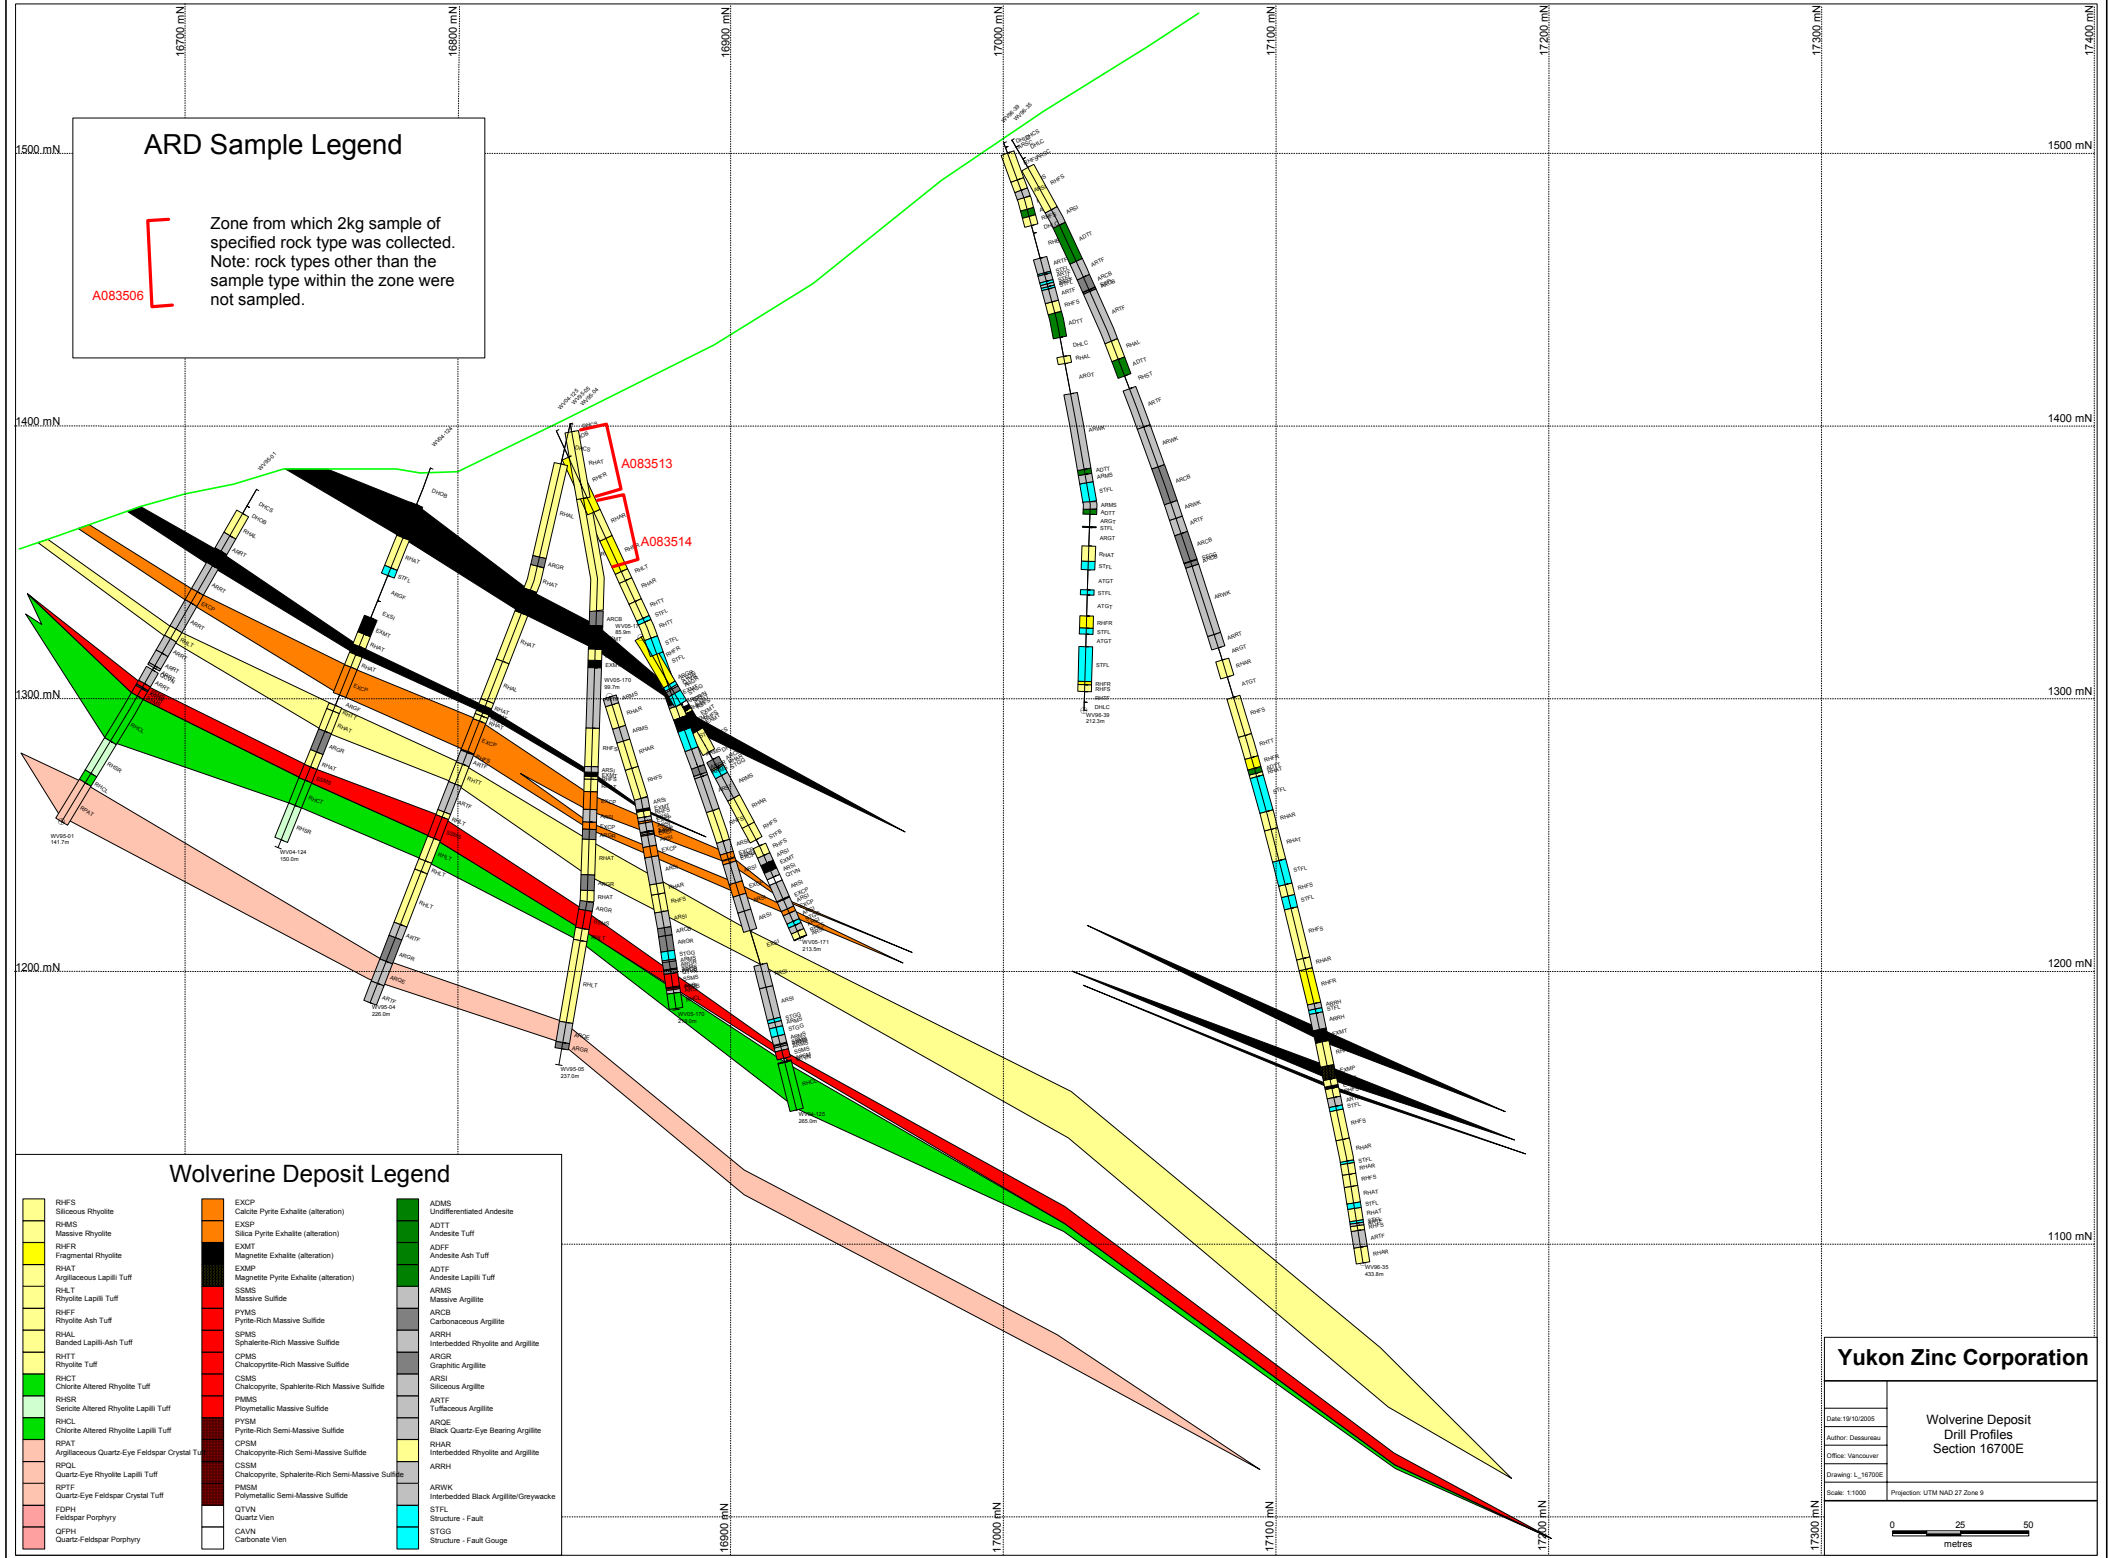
16700 mN 16800 mN 16900 mN 17000 mN 17100 mN 17200 mN 17300 mN 17400 mN

1500 mN 1500 mN
1400 mN 1400 mN
1300 mN 1300 mN
1200 mN 1200 mN
1100 mN

ARD Sample Legend

A083506

Zone from which 2kg sample of specified rock type was collected. Note: rock types other than the sample type within the zone were not sampled.

A083513
A083514

WV95-01 141.7m
WV04-124 150.0m
WV95-04 226.0m
WV95-05 237.0m
WV05-170 99.7m
WV05-171 213.5m
WV96-39 212.3m
WV96-35 433.8m

Wolverine Deposit Legend

| | | | | | |
|---|---|---|---|---|---|
| RHFS | Siliceous Rhyolite | EXCP | Calcite Pyrite Exhalite (alteration) | ADMS | Undifferentiated Andesite |
| RHMS | Massive Rhyolite | EXSP | Silica Pyrite Exhalite (alteration) | ADTT | Andesite Tuff |
| RHFR | Fragmental Rhyolite | EXMT | Magnetite Exhalite (alteration) | ADFF | Andesite Ash Tuff |
| RHAT | Argillaceous Lapilli Tuff | EXMP | Magnetite Pyrite Exhalite (alteration) | ADTF | Andesite Lapilli Tuff |
| RHLT | Rhyolite Lapilli Tuff | SSMS | Massive Sulfide | ARMS | Massive Argillite |
| RHFF | Rhyolite Ash Tuff | PYMS | Pyrite-Rich Massive Sulfide | ARCB | Carbonaceous Argillite |
| RHAL | Banded Lapilli-Ash Tuff | SPMS | Sphalerite-Rich Massive Sulfide | ARRH | Interbedded Rhyolite and Argillite |
| RHTT | Rhyolite Tuff | CPMS | Chalcopyrite-Rich Massive Sulfide | ARGR | Graphitic Argillite |
| RHCT | Chlorite Altered Rhyolite Tuff | CSMS | Chalcopyrite, Spahlerite-Rich Massive Sulfide | ARSI | Siliceous Argillite |
| RHSR | Sericite Altered Rhyolite Lapilli Tuff | PMMS | Ploymetallic Massive Sulfide | ARTF | Tuffaceous Argillite |
| RHCL | Chlorite Altered Rhyolite Lapilli Tuff | PYSM | Pyrite-Rich Semi-Massive Sulfide | ARQE | Black Quartz-Eye Bearing Argillite |
| RPAT | Argillaceous Quartz-Eye Feldspar Crystal Tu | CPSM | Chalcopyrite-Rich Semi-Massive Sulfide | RHAR | Interbedded Rhyolite and Argillite |
| RPQL | Quartz-Eye Rhyolite Lapilli Tuff | CSSM | Chalcopyrite, Sphalerite-Rich Semi-Massive Sulfide | ARRH | |
| RPTF | Quartz-Eye Feldspar Crystal Tuff | PMSM | Polymetallic Semi-Massive Sulfide | ARWK | Interbedded Black Argillite/Greywacke |
| FDPH | Feldspar Porphyry | QTVN | Quartz Vien | STFL | Structure - Fault |
| QFPH | Quartz-Feldspar Porphyry | CAVN | Carbonate Vien | STGG | Structure - Fault Gouge |

Yukon Zinc Corporation
Wolverine Deposit
Drill Profiles
Section 16700E
Date:19/10/2005
Author: Dessureau
Office: Vancouver
Drawing: L_16700E
Scale: 1:1000
Projection: UTM NAD 27 Zone 9
0 25 50
metres